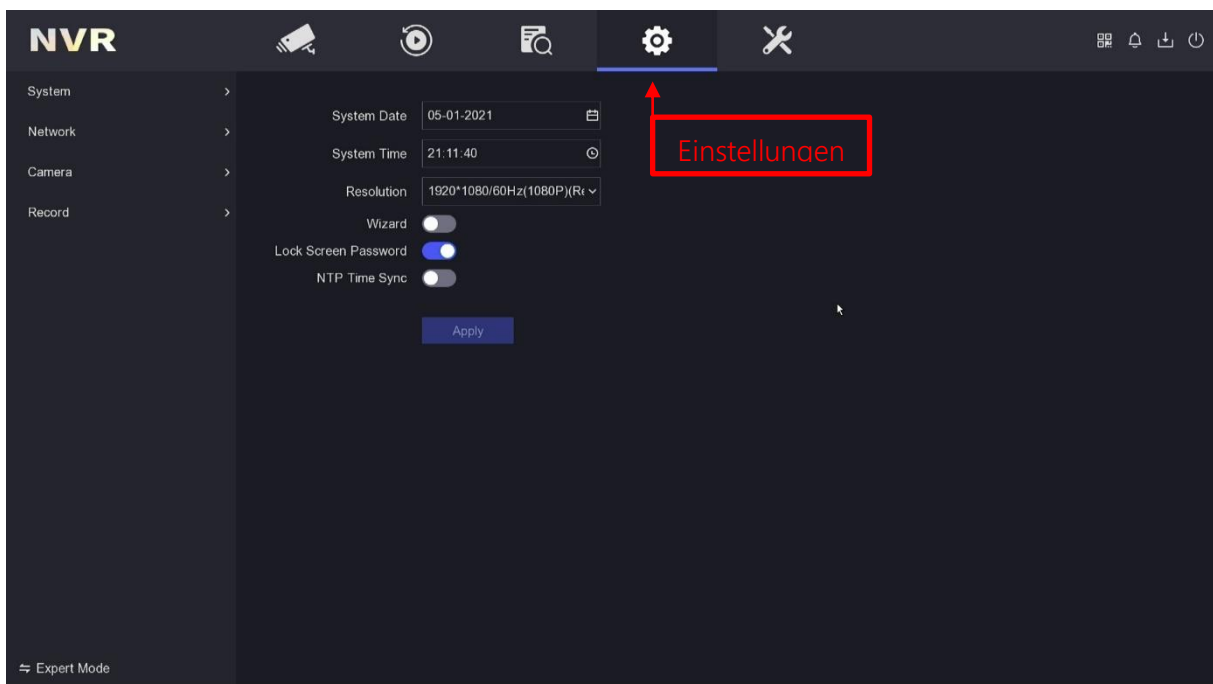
NVR

System >
Network >
Camera >
Record >

System Date 05-01-2021
System Time 21:11:40
Resolution 1920*1080/60Hz(1080P)(Re
Wizard
Lock Screen Password
NTP Time Sync

Apply

Einstellungen

⇆ Expert Mode